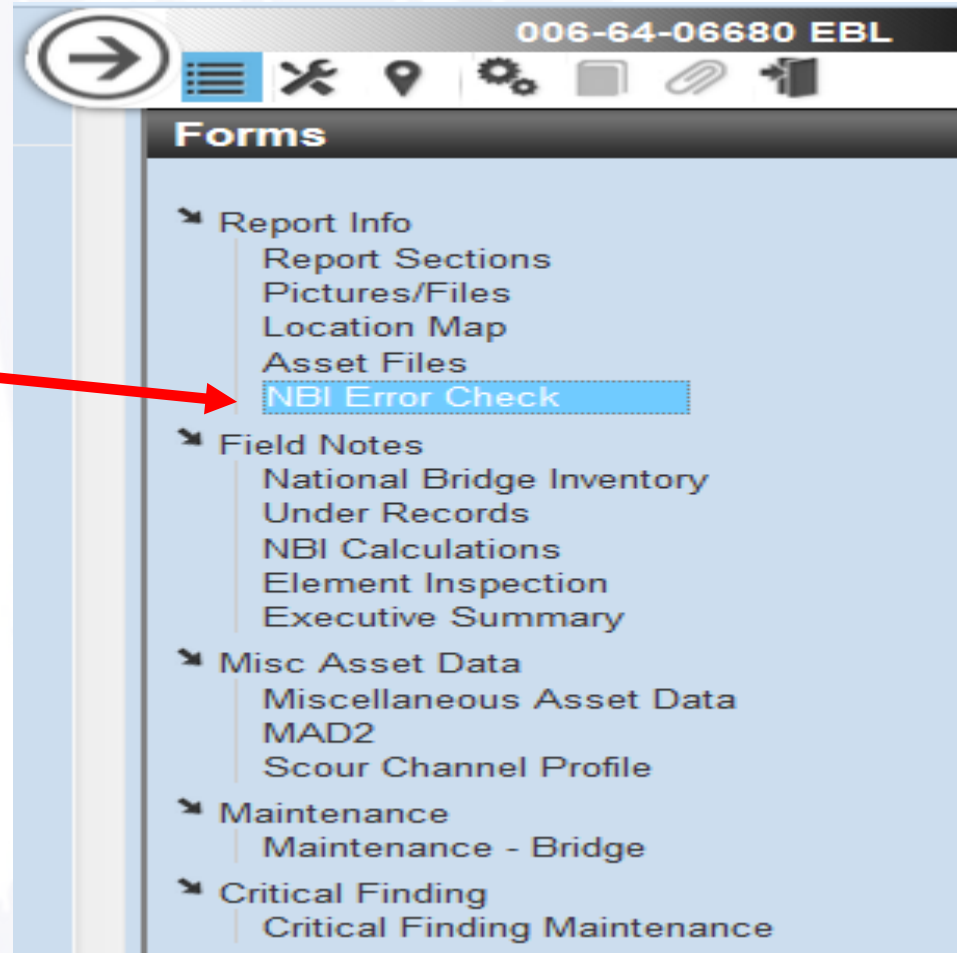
006-64-06680 EBL

Forms

Report Info
Report Sections
Pictures/Files
Location Map
Asset Files
NBI Error Check

Field Notes
National Bridge Inventory
Under Records
NBI Calculations
Element Inspection
Executive Summary

Misc Asset Data
Miscellaneous Asset Data
MAD2
Scour Channel Profile

Maintenance
Maintenance - Bridge

Critical Finding
Critical Finding Maintenance